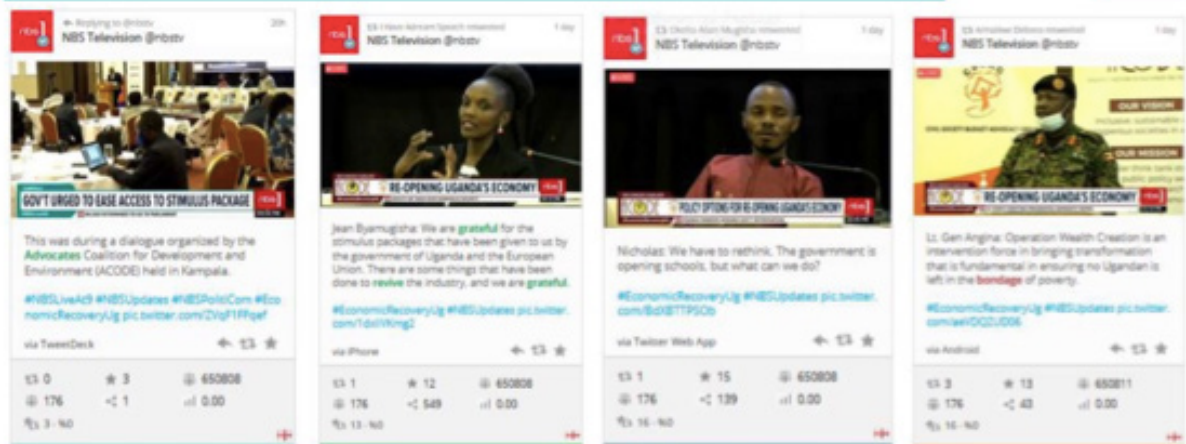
nbs
Replying to @nbstv
20h
NBS Television @nbstv
GOV'T URGED TO EASE ACCESS TO STIMULUS PACKAGE
nbs
This was during a dialogue organized by the Advocates Coalition for Development and Environment (ACODE) held in Kampala.
#NBSLiveAt9 #NBSUpdates #NBSPolitiCom #EconomicRecoveryUg pic.twitter.com/ZVqF1Ffqef
via TweetDeck
0
3
650808
176
1
0.00
3 - %0

nbs
I Have Adroam Speech retweeted
1 day
NBS Television @nbstv
RE-OPENING UGANDA'S ECONOMY
nbs
Jean Byamugisha: We are grateful for the stimulus packages that have been given to us by the government of Uganda and the European Union. There are some things that have been done to revive the industry, and we are grateful.
#EconomicRecoveryUg #NBSUpdates pic.twitter.com/1dsIVKmg2
via iPhone
1
12
650808
176
549
0.00
13 - %0

nbs
Okello Alan Mugisha retweeted
1 day
NBS Television @nbstv
POLICY OPTIONS FOR RE-OPENING UGANDA'S ECONOMY
nbs
Nicholas: We have to rethink. The government is opening schools, but what can we do?
#EconomicRecoveryUg #NBSUpdates pic.twitter.com/BdXBTTPSOb
via Twitter Web App
1
15
650808
176
139
0.00
16 - %0

nbs
Arnahise Debono retweeted
1 day
NBS Television @nbstv
OUR VISION
OUR MISSION
RE-OPENING UGANDA'S ECONOMY
nbs
Lt. Gen Angina: Operation Wealth Creation is an intervention force in bringing transformation that is fundamental in ensuring no Ugandan is left in the bondage of poverty.
#EconomicRecoveryUg #NBSUpdates pic.twitter.com/aeVOQ2UD06
via Android
3
13
650811
176
43
0.00
16 - %0